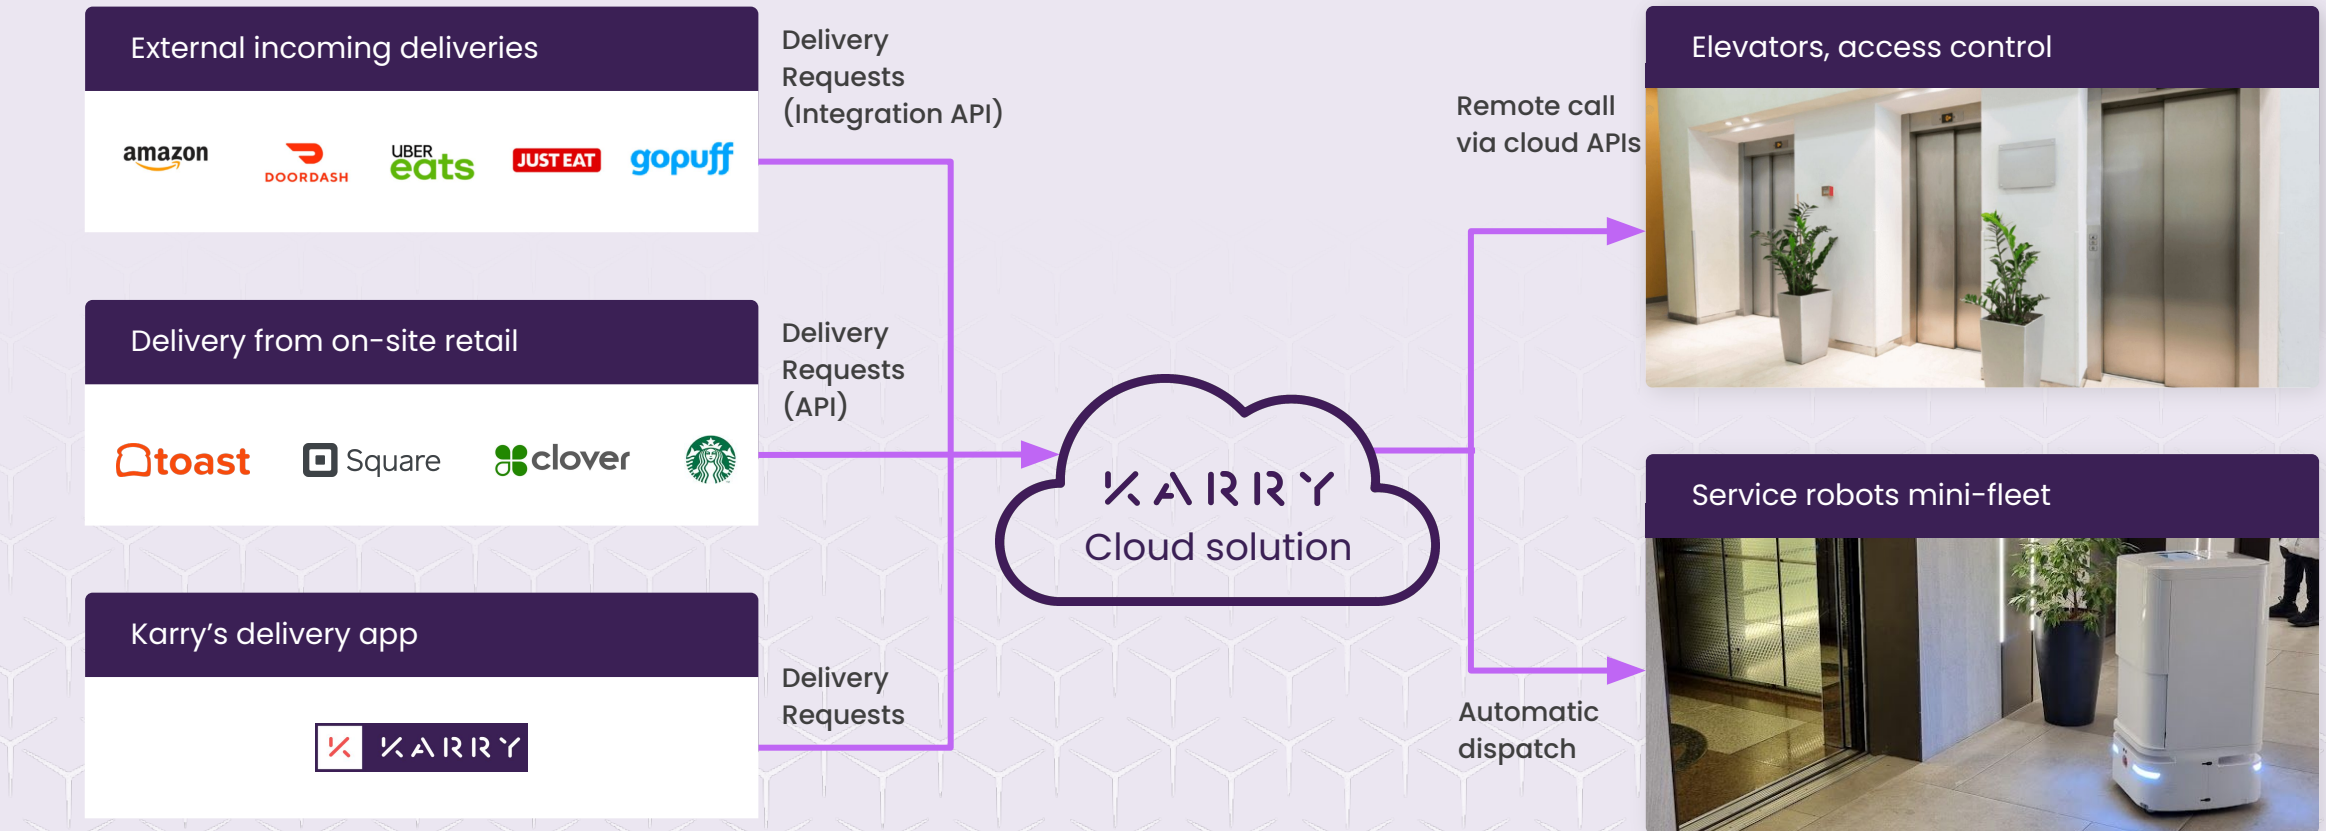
External incoming deliveries

amazon DOORDASH UBER eats JUST EAT gopuff

Delivery Requests (Integration API)

Delivery from on-site retail

toast Square clover

Delivery Requests (API)

Karry's delivery app

KARRY

Delivery Requests

KARRY
Cloud solution

Remote call via cloud APIs

Elevators, access control

Automatic dispatch

Service robots mini-fleet